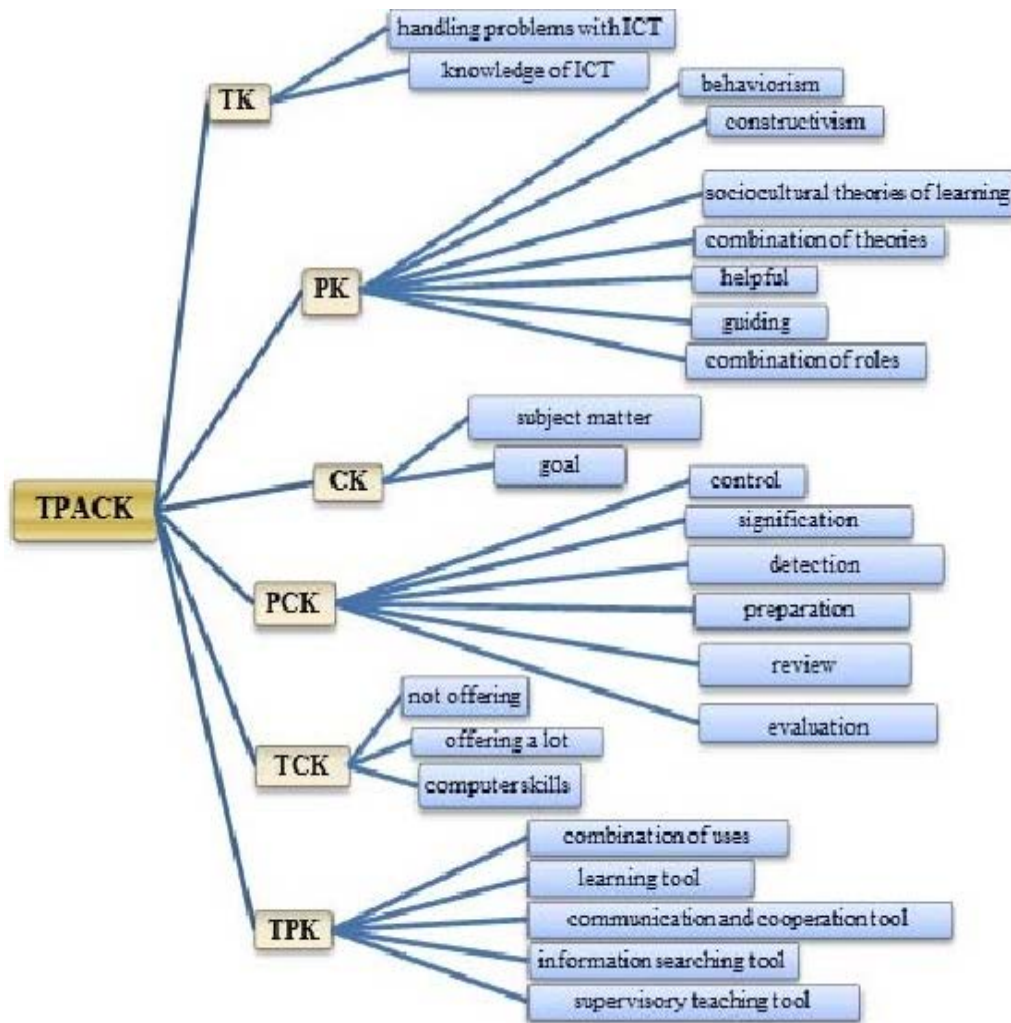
TPACK

TK
handling problems with ICT
knowledge of ICT

PK
behaviorism
constructivism
sociocultural theories of learning
combination of theories
helpful
guiding
combination of roles

CK
subject matter
goal

PCK
control
signification
detection
preparation
review
evaluation

TCK
not offering
offering a lot
computer skills

TPK
combination of uses
learning tool
communication and cooperation tool
information searching tool
supervisory teaching tool